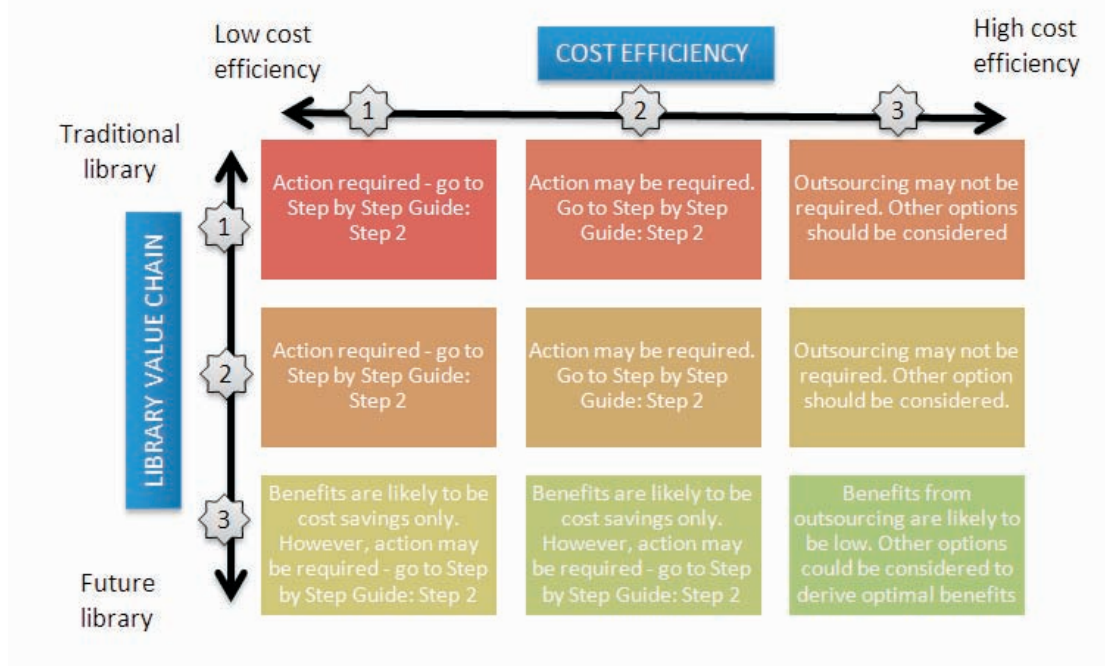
Low cost efficiency

COST EFFICIENCY

High cost efficiency

1

2

3

Traditional library

LIBRARY VALUE CHAIN

Future library

1

Action required - go to Step by Step Guide: Step 2

Action may be required. Go to Step by Step Guide: Step 2

Outsourcing may not be required. Other options should be considered

2

Action required - go to Step by Step Guide: Step 2

Action may be required. Go to Step by Step Guide: Step 2

Outsourcing may not be required. Other option should be considered.

3

Benefits are likely to be cost savings only. However, action may be required - go to Step by Step Guide: Step 2

Benefits are likely to be cost savings only. However, action may be required - go to Step by Step Guide: Step 2

Benefits from outsourcing are likely to be low. Other options could be considered to derive optimal benefits